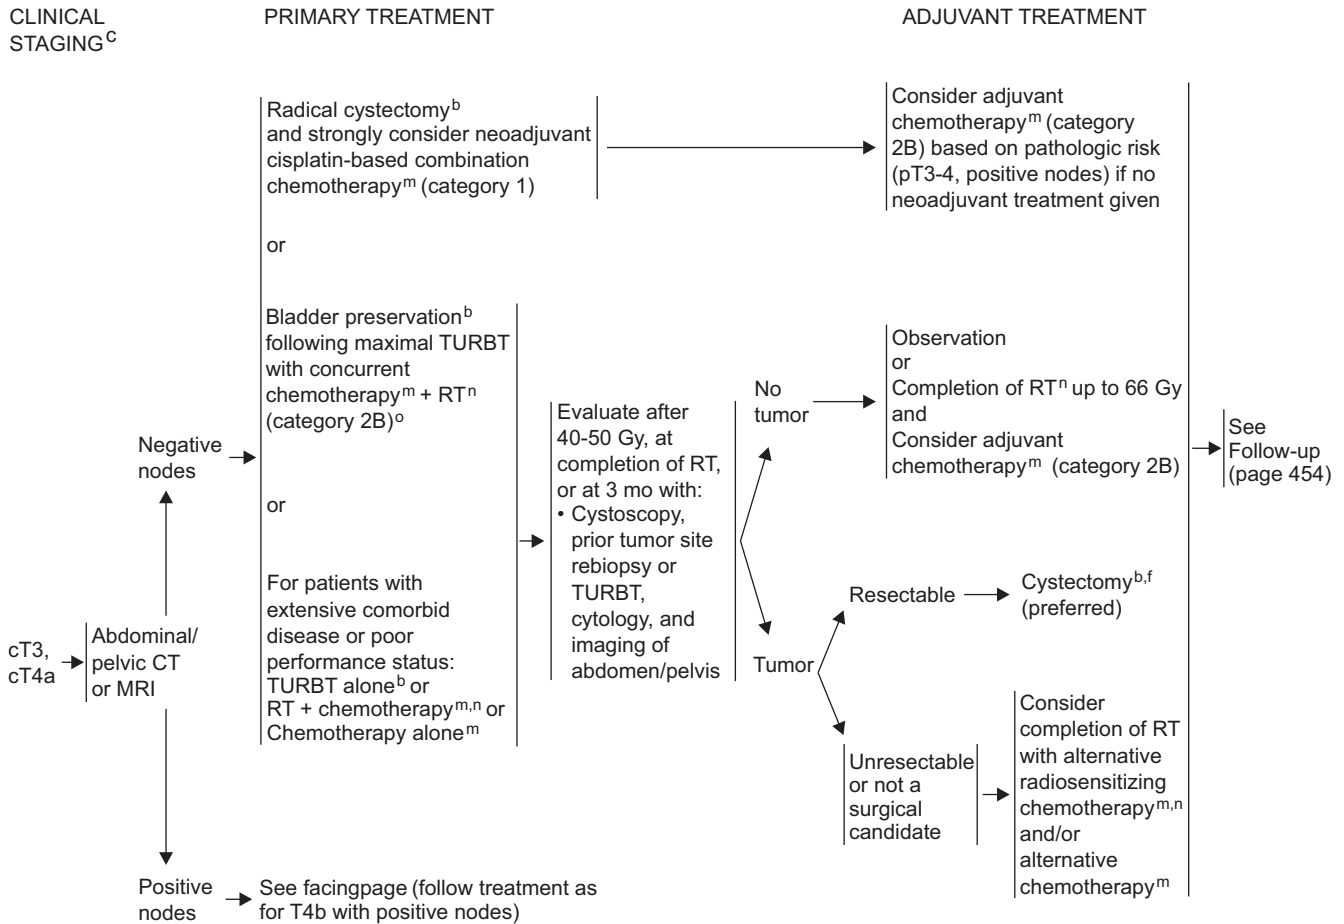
CLINICAL STAGING$^{c}$

PRIMARY TREATMENT

ADJUVANT TREATMENT

cT3, cT4a

Abdominal/ pelvic CT or MRI

Negative nodes

Radical cystectomy$^{b}$ and strongly consider neoadjuvant cisplatin-based combination chemotherapy$^{m}$ (category 1)

Consider adjuvant chemotherapy$^{m}$ (category 2B) based on pathologic risk (pT3-4, positive nodes) if no neoadjuvant treatment given

or

Bladder preservation$^{b}$ following maximal TURBT with concurrent chemotherapy$^{m}$ + RT$^{n}$ (category 2B)$^{o}$

or

For patients with extensive comorbid disease or poor performance status: TURBT alone$^{b}$ or RT + chemotherapy$^{m,n}$ or Chemotherapy alone$^{m}$

Evaluate after 40-50 Gy, at completion of RT, or at 3 mo with:
• Cystoscopy, prior tumor site rebiopsy or TURBT, cytology, and imaging of abdomen/pelvis

No tumor

Observation
or
Completion of RT$^{n}$ up to 66 Gy
and
Consider adjuvant chemotherapy$^{m}$ (category 2B)

See Follow-up (page 454)

Tumor

Resectable

Cystectomy$^{b,f}$ (preferred)

Unresectable or not a surgical candidate

Consider completion of RT with alternative radiosensitizing chemotherapy$^{m,n}$ and/or alternative chemotherapy$^{m}$

Positive nodes

See facingpage (follow treatment as for T4b with positive nodes)